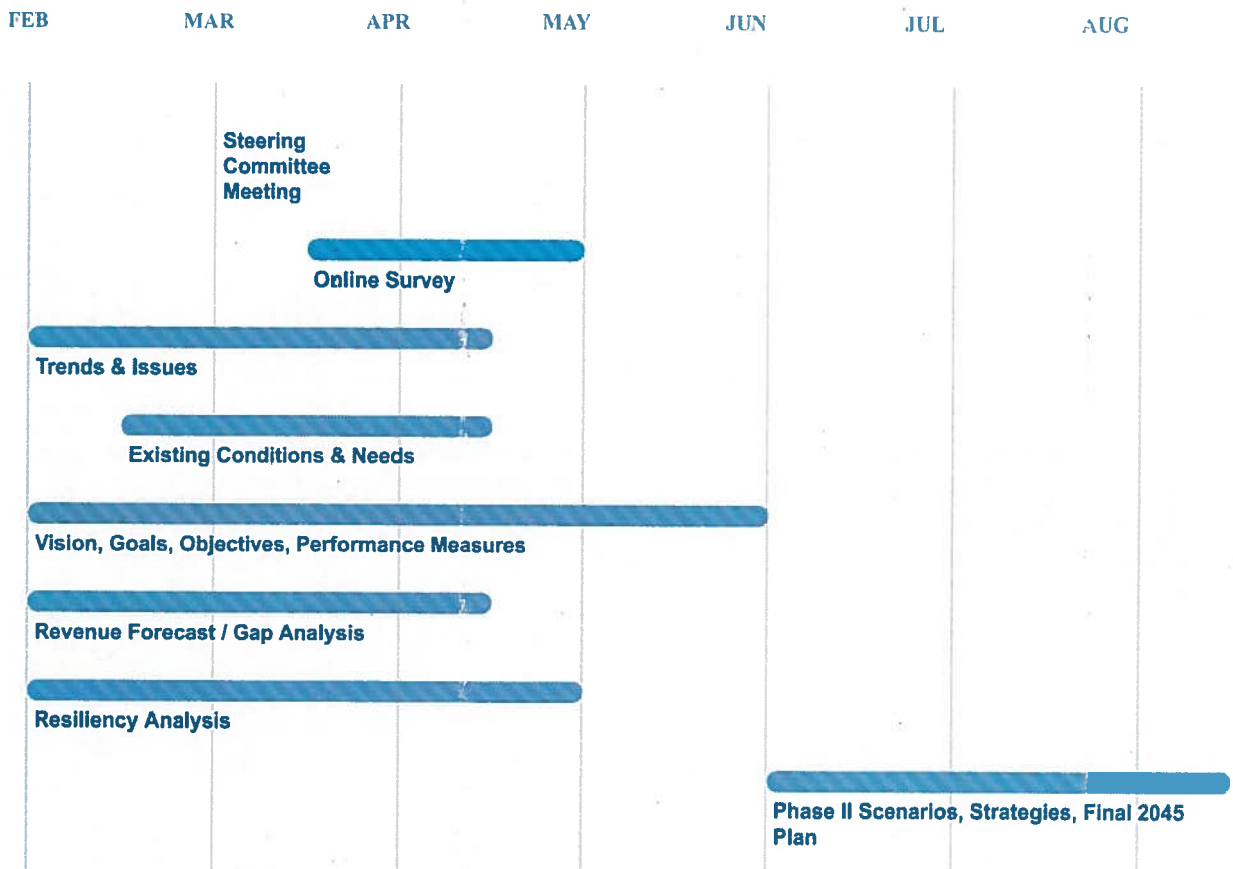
FEB MAR APR MAY JUN JUL AUG

Steering Committee Meeting

Online Survey

Trends & Issues

Existing Conditions & Needs

Vision, Goals, Objectives, Performance Measures

Revenue Forecast / Gap Analysis

Resiliency Analysis

Phase II Scenarios, Strategies, Final 2045 Plan